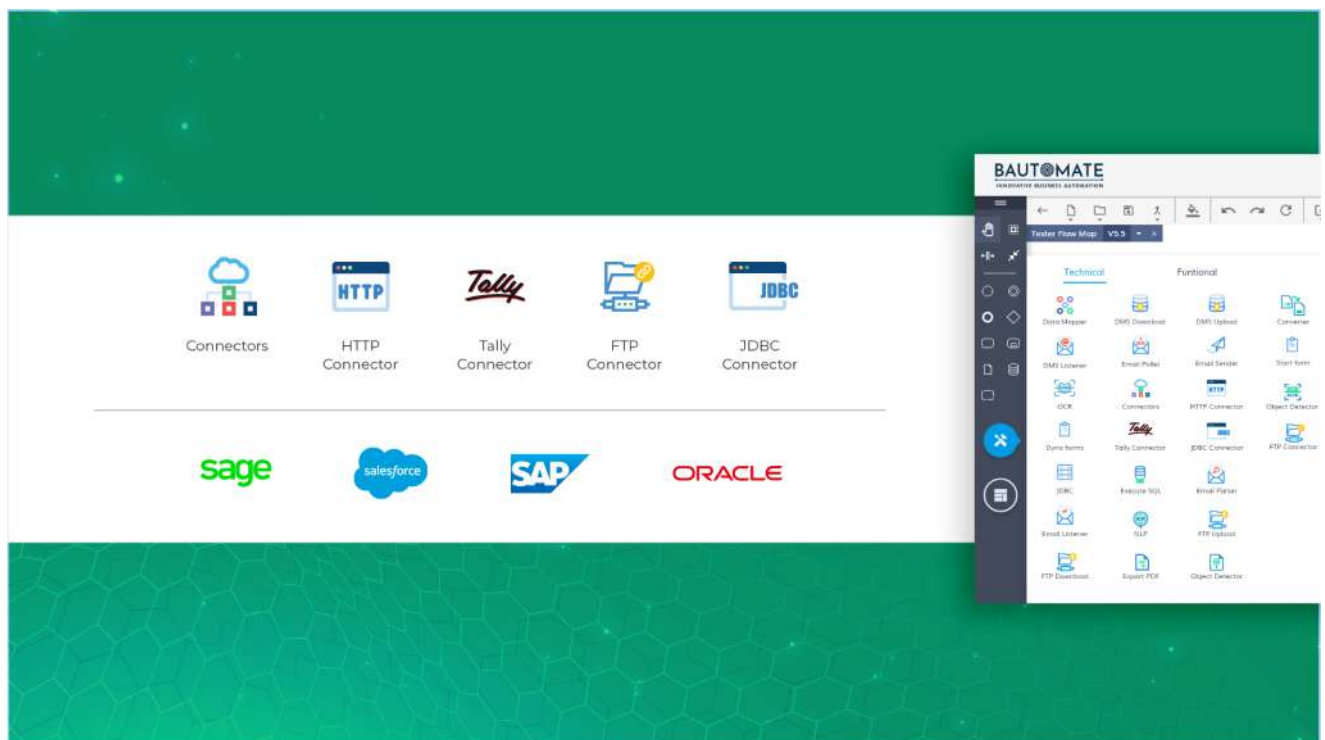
HTTP

Tally

JDBC

Connectors

HTTP Connector

Tally Connector

FTP Connector

JDBC Connector

sage

salesforce

SAP

ORACLE

BAUTOMATE
INNOVATIVE BUSINESS AUTOMATION

Tester Flow Map V5.5

Technical

Funtional

Data Mapper

DMS Download

DMS Upload

Converter

DMS Listener

Email Poller

Email Sender

Start form

OCR

Connectors

HTTP Connector

Object Detector

Dyna forms

Tally Connector

JDBC Connector

FTP Connector

JDBC

Execute SQL

Email Parser

Email Listener

NLP

FTP Upload

FTP Download

Export PDF

Object Detector